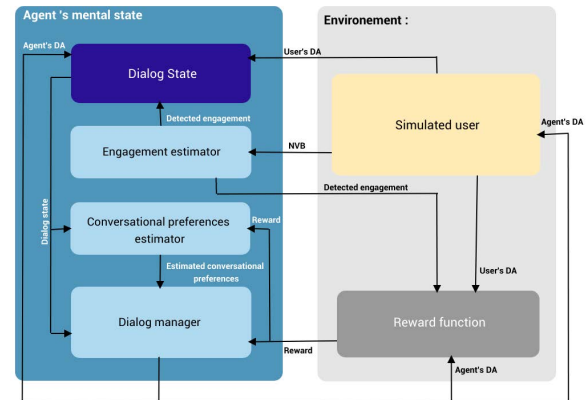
Agent 's mental state

Agent's DA

Dialog State

Detected engagement

Engagement estimator

Dialog state

Conversational preferences estimator

Reward

Estimated conversational preferences

Dialog manager

Environement :

User's DA

Simulated user

Agent's DA

NVB

Detected engagement

User's DA

Reward function

Reward

Agent's DA